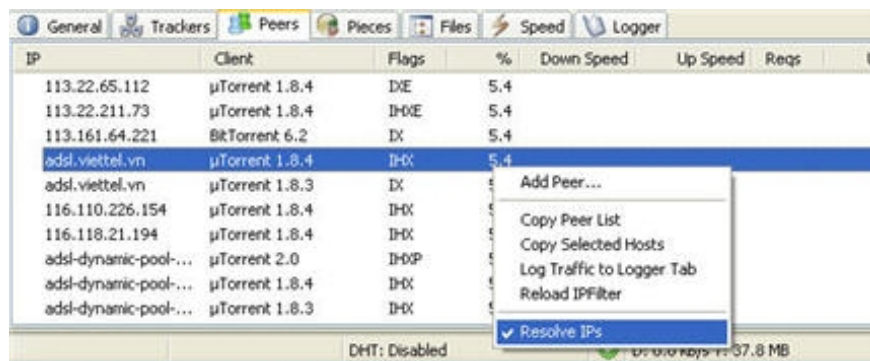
General | Trackers | Peers | Pieces | Files | Speed | Logger

| IP | Client | Flags | % | Down Speed | Up Speed | Reqs |
|---|---|---|---|---|---|---|
| 113.22.65.112 | µTorrent 1.8.4 | DXE | 5.4 | | | |
| 113.22.211.73 | µTorrent 1.8.4 | IHXE | 5.4 | | | |
| 113.161.64.221 | BitTorrent 6.2 | IX | 5.4 | | | |
| adsl.viettel.vn | µTorrent 1.8.4 | IHX | 5.4 | | | |
| adsl.viettel.vn | µTorrent 1.8.3 | IX | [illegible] | | | |
| 116.110.226.154 | µTorrent 1.8.4 | IHX | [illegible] | | | |
| 116.118.21.194 | µTorrent 1.8.4 | IHX | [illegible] | | | |
| adsl-dynamic-pool-... | µTorrent 2.0 | IHXP | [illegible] | | | |
| adsl-dynamic-pool-... | µTorrent 1.8.4 | IHX | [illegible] | | | |
| adsl-dynamic-pool-... | µTorrent 1.8.3 | IHX | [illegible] | | | |

Add Peer...
Copy Peer List
Copy Selected Hosts
Log Traffic to Logger Tab
Reload IPFilter
✔ Resolve IPs

DHT: Disabled
D: 0.0 kB/s T: 37.8 MB